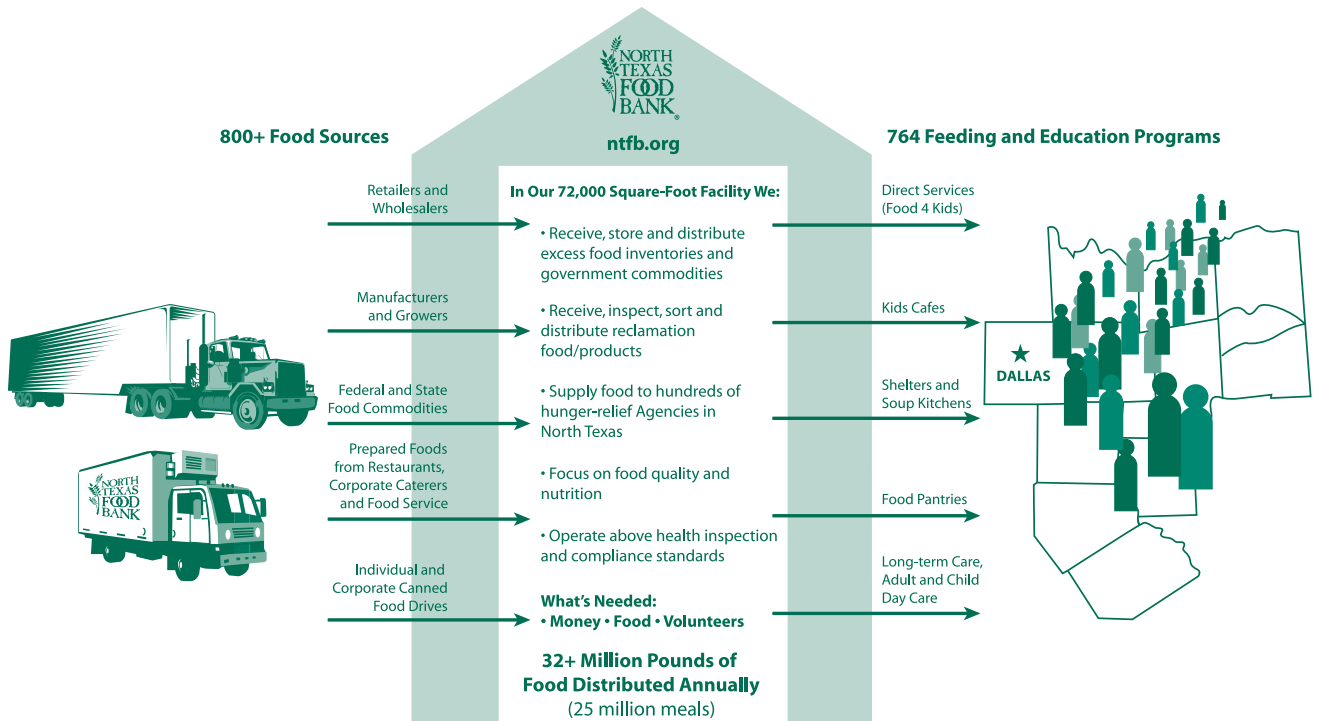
NORTH TEXAS FOOD BANK

ntfb.org

800+ Food Sources

764 Feeding and Education Programs

Retailers and Wholesalers

Manufacturers and Growers

Federal and State Food Commodities

Prepared Foods from Restaurants, Corporate Caterers and Food Service

Individual and Corporate Canned Food Drives

NORTH TEXAS FOOD BANK

In Our 72,000 Square-Foot Facility We:

• Receive, store and distribute excess food inventories and government commodities

• Receive, inspect, sort and distribute reclamation food/products

• Supply food to hundreds of hunger-relief Agencies in North Texas

• Focus on food quality and nutrition

• Operate above health inspection and compliance standards

What's Needed:
• Money • Food • Volunteers

32+ Million Pounds of Food Distributed Annually
(25 million meals)

Direct Services (Food 4 Kids)

Kids Cafes

Shelters and Soup Kitchens

Food Pantries

Long-term Care, Adult and Child Day Care

DALLAS